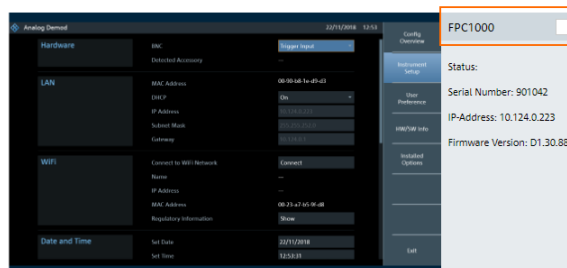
Analog Demod
22/11/2018 12:53

Hardware
BNC
Trigger Input
Detected Accessory

LAN
MAC Address
00-90-b8-1e-d9-d3
DHCP
On
IP Address
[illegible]
Subnet Mask
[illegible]
Gateway
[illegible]

WiFi
Connect to WiFi Network
Connect
Name
---
IP Address
---
MAC Address
00-23-a7-b5-9f-d8
Regulatory Information
Show

Date and Time
Set Date
22/11/2018
Set Time
12:53:31

Config Overview
Instrument Setup
User Preference
HW/SW Info
Installed Options
Exit

FPC1000
Status:
Serial Number: 901042
IP-Address: 10.124.0.223
Firmware Version: D1.30.8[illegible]